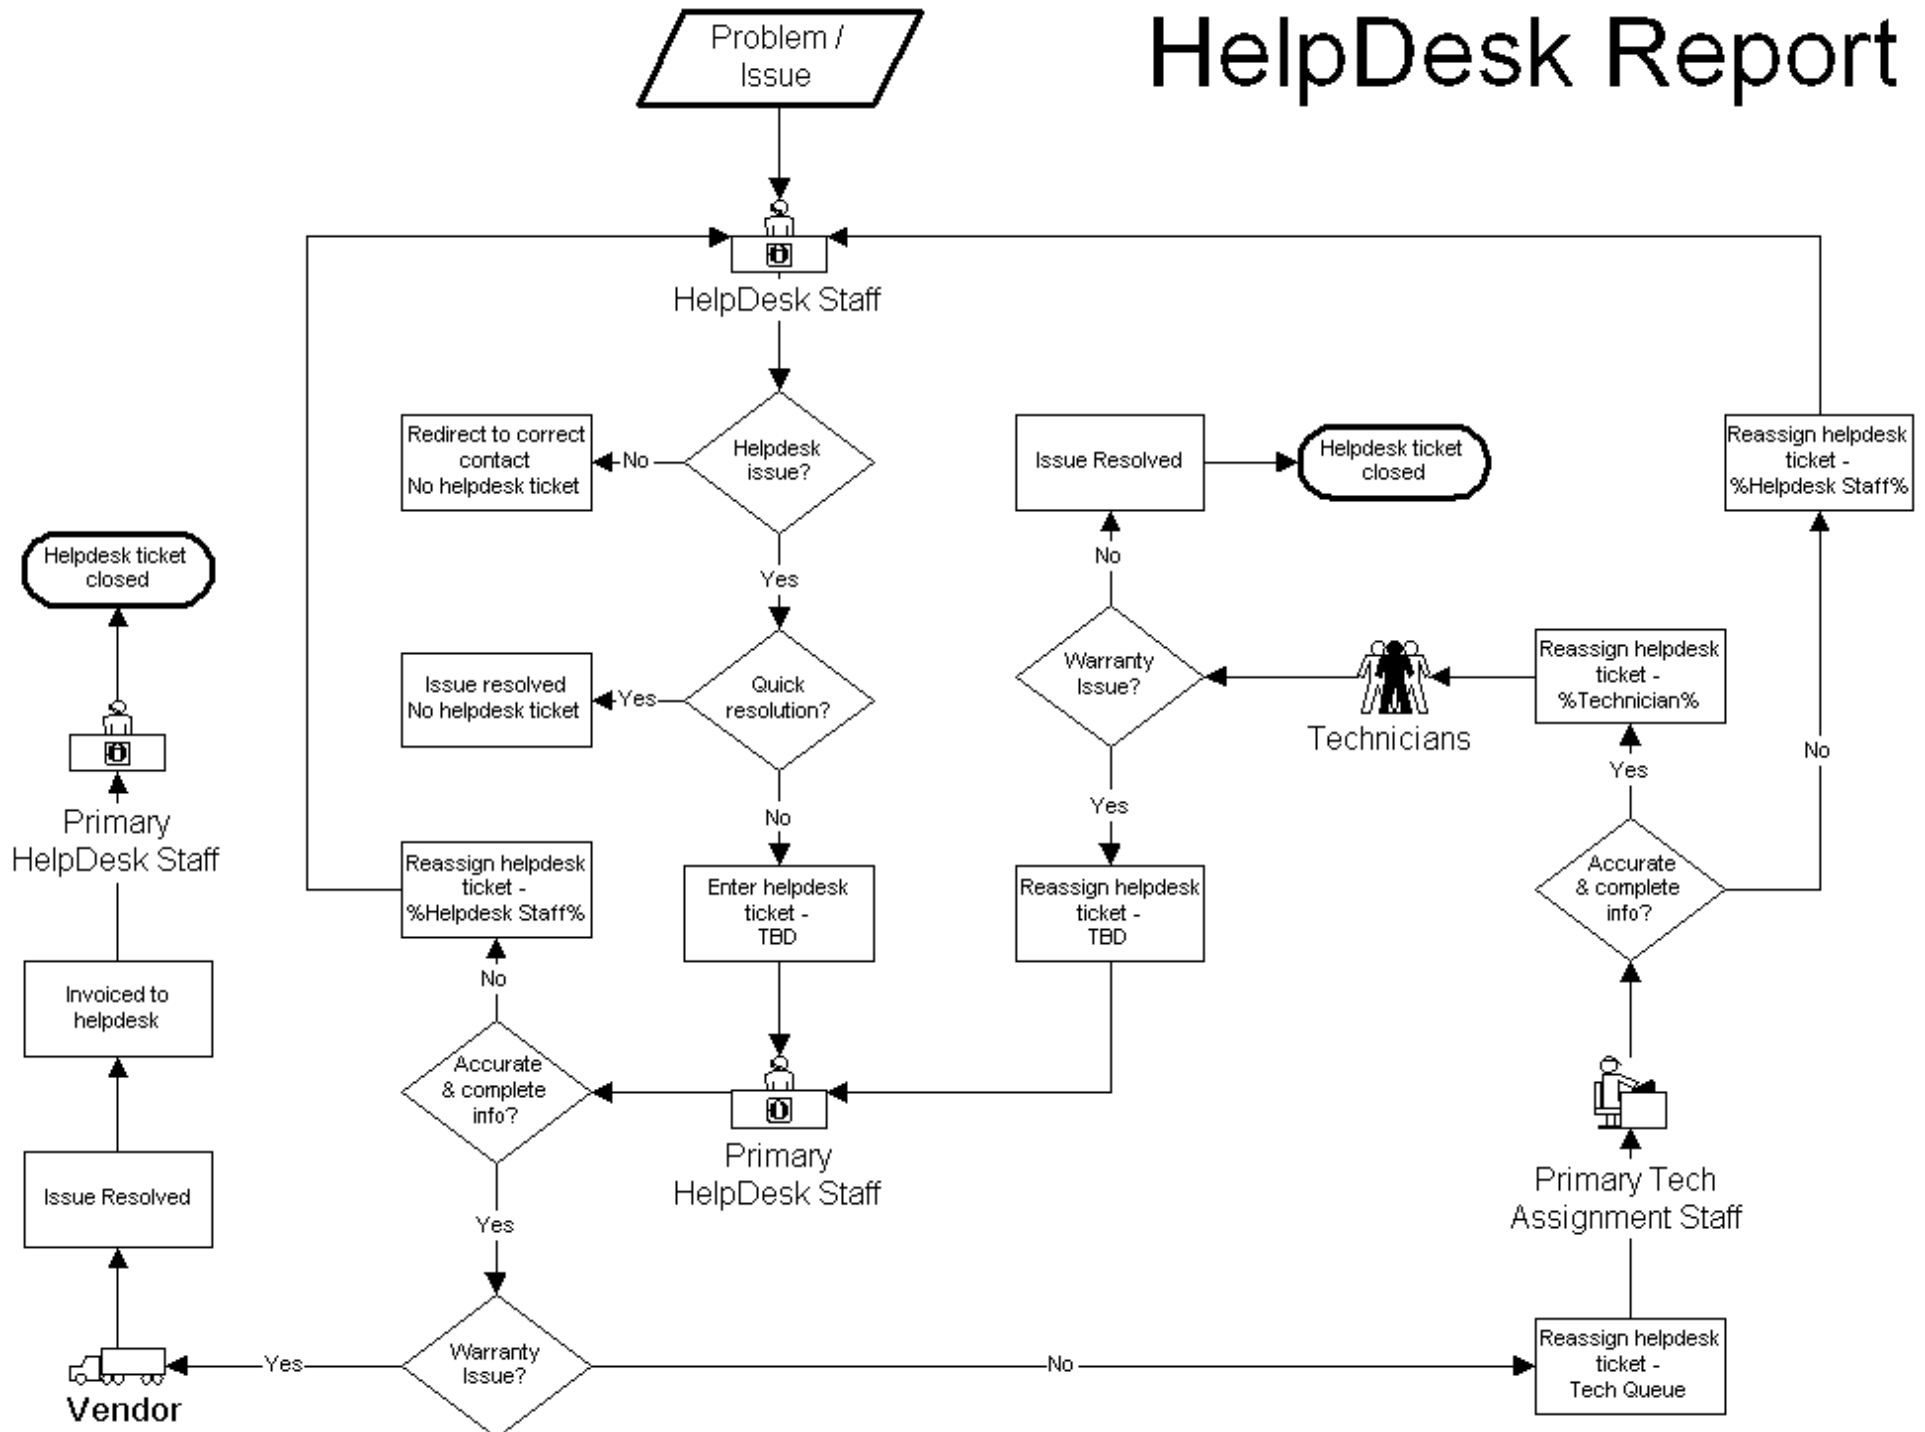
HelpDesk Report

Problem / Issue

HelpDesk Staff

Redirect to correct contact
No helpdesk ticket

No

Helpdesk issue?

Yes

Issue resolved
No helpdesk ticket

Yes

Quick resolution?

No

Enter helpdesk ticket - TBD

Primary HelpDesk Staff

Accurate & complete info?

No

Reassign helpdesk ticket - %Helpdesk Staff%

Yes

Warranty Issue?

Yes

Vendor

Issue Resolved

Invoiced to helpdesk

Primary HelpDesk Staff

Helpdesk ticket closed

No

Issue Resolved

Helpdesk ticket closed

No

Warranty Issue?

Yes

Reassign helpdesk ticket - TBD

Technicians

Reassign helpdesk ticket - %Technician%

Yes

Accurate & complete info?

No

Reassign helpdesk ticket - %Helpdesk Staff%

Primary Tech Assignment Staff

Reassign helpdesk ticket - Tech Queue